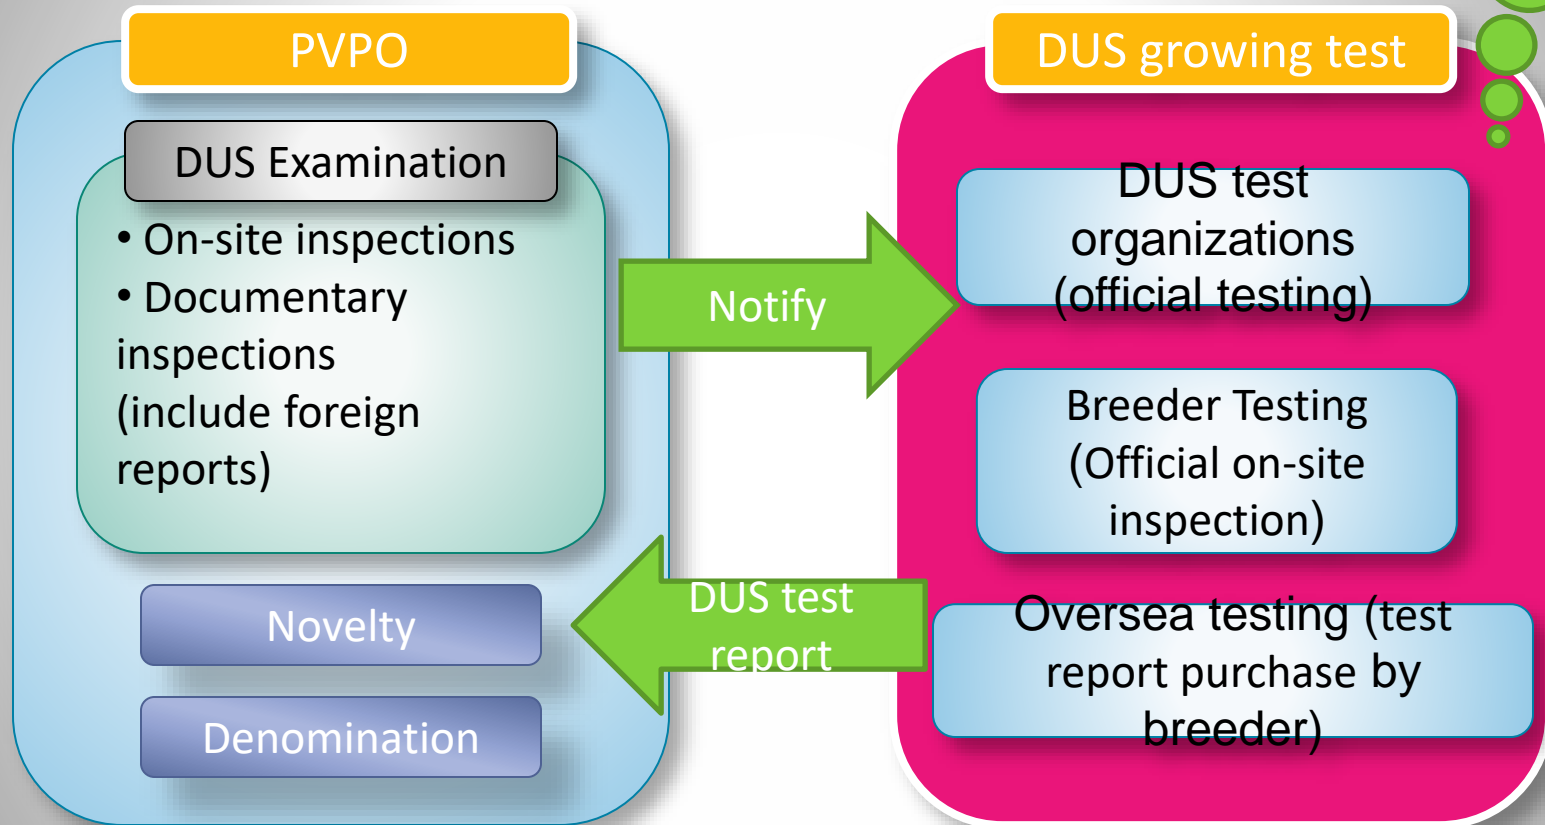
PVPO

DUS Examination

• On-site inspections
• Documentary inspections (include foreign reports)

Novelty

Denomination

Notify

DUS test report

DUS growing test

DUS test organizations (official testing)

Breeder Testing (Official on-site inspection)

Oversea testing (test report purchase by breeder)